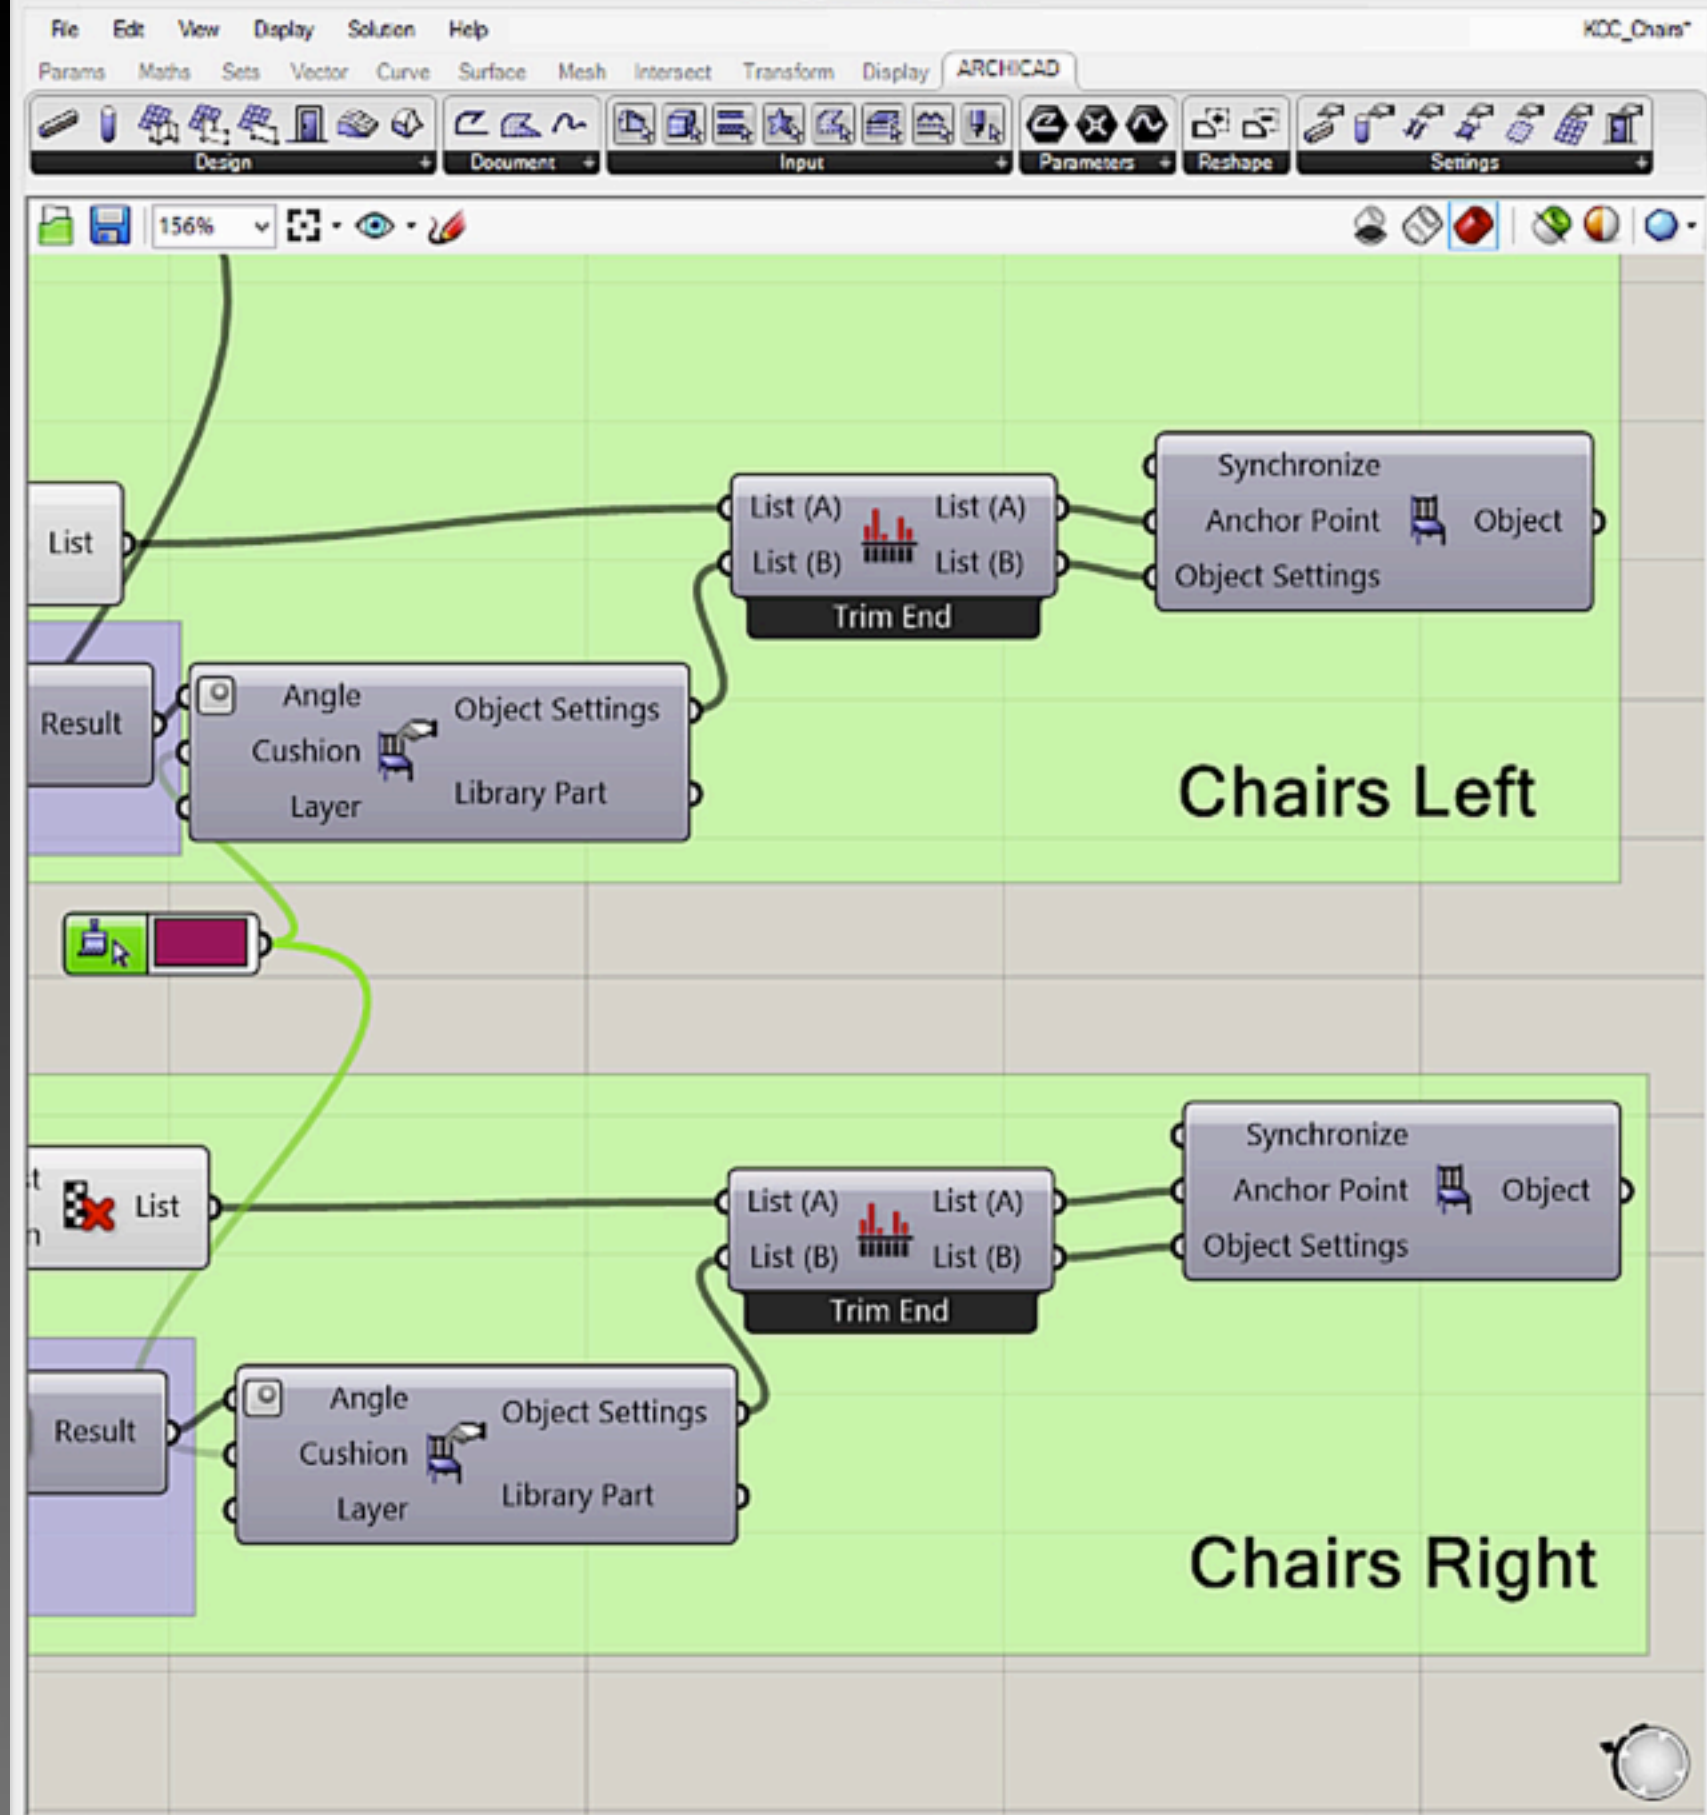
File Edit View Display Solution Help

KOC_Chairs*

Params Maths Sets Vector Curve Surface Mesh Intersect Transform Display ARCHICAD

Design Document Input Parameters Reshape Settings

156%

List

List (A) List (A)
List (B) List (B)
Trim End

Synchronize
Anchor Point Object
Object Settings

Result

Angle Object Settings
Cushion
Layer Library Part

Chairs Left

t
n

List

List (A) List (A)
List (B) List (B)
Trim End

Synchronize
Anchor Point Object
Object Settings

Result

Angle Object Settings
Cushion
Layer Library Part

Chairs Right